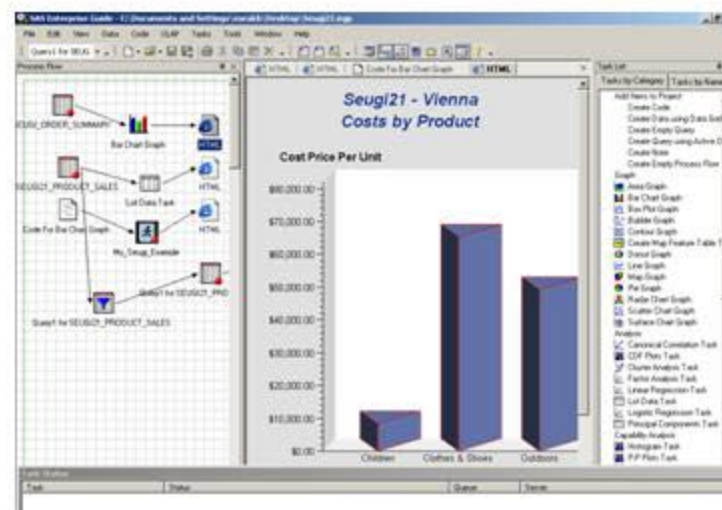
SAS Enterprise Guide - C:\Documents and Settings\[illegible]\Desktop\Seugi21.egp

File Edit View Data Code OLAP Tasks Tools Window Help

Query1 for SEUG

Process Flow

HTML | HTML | Code For Bar Chart Graph | HTML

SEUGI_ORDER_SUMMARY

Bar Chart Graph

HTML

SEUGI21_PRODUCT_SALES

List Data Task

HTML

Code For Bar Chart Graph

My_Seugi_Example

HTML

Query1 for SEUGI21_PRO

Query1 for SEUGI21_PRODUCT_SALES

Seugi21 - Vienna
Costs by Product

Cost Price Per Unit

$80,000.00
$70,000.00
$60,000.00
$50,000.00
$40,000.00
$30,000.00
$20,000.00
$10,000.00
$0.00

Children
Clothes & Shoes
Outdoors

Task List

Tasks by Category | Tasks by Name

Add Items to Project
Create Code
Create Data using Data Grid
Create Empty Query
Create Query using Active Data
Create Note
Create Empty Process Flow
Graph
Area Graph
Bar Chart Graph
Box Plot Graph
Bubble Graph
Contour Graph
Create Map Feature Table T
Donut Graph
Line Graph
Map Graph
Pie Graph
Radar Chart Graph
Scatter Chart Graph
Surface Chart Graph
Analysis
Canonical Correlation Task
CDF Plots Task
Cluster Analysis Task
Factor Analysis Task
Linear Regression Task
List Data Task
Logistic Regression Task
Principal Components Task
Capability Analysis
Histogram Task
P-P Plots Task

Task Status

Task | Status | Queue | Server